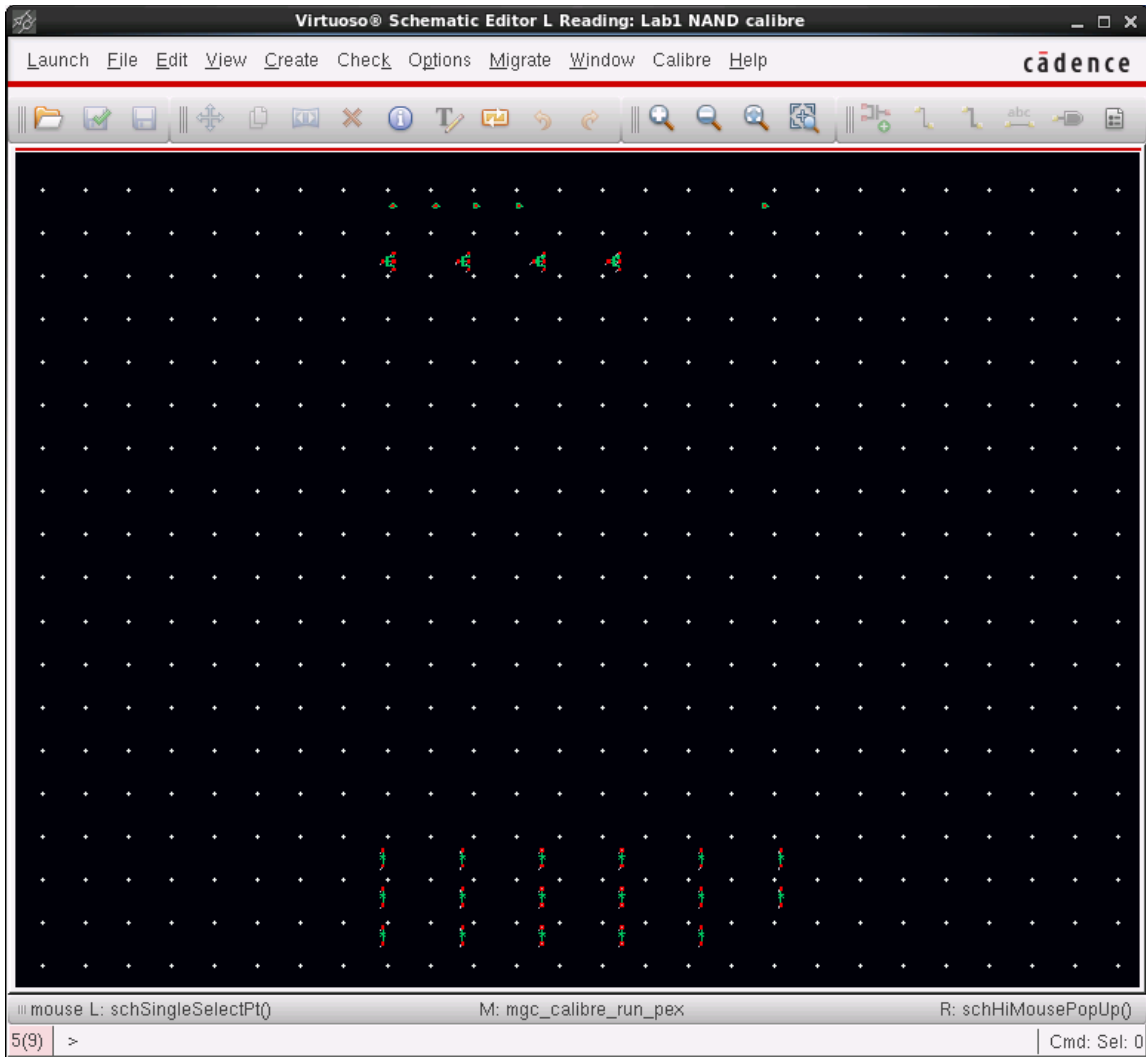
Virtuoso® Schematic Editor L Reading: Lab1 NAND calibre

Launch File Edit View Create Check Options Migrate Window Calibre Help

cādence

mouse L: schSingleSelectPt()

M: mgc_calibre_run_pex

R: schHiMousePopUp()

5(9) >

Cmd: Sel: 0